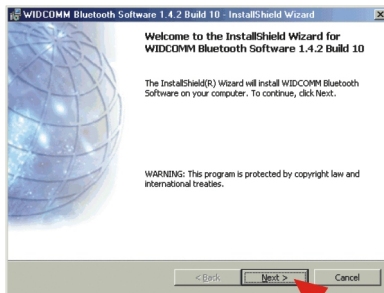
WIDCOMM Bluetooth Software 1.4.2 Build 10 - InstallShield Wizard

Welcome to the InstallShield Wizard for WIDCOMM Bluetooth Software 1.4.2 Build 10

The InstallShield(R) Wizard will install WIDCOMM Bluetooth Software on your computer. To continue, click Next.

WARNING: This program is protected by copyright law and international treaties.

< Back

Next >

Cancel